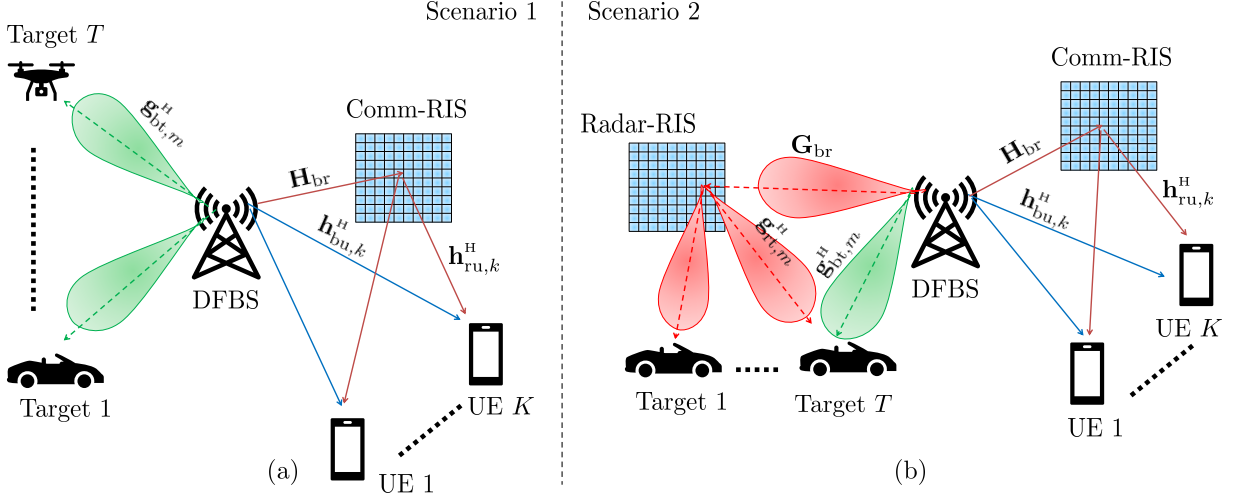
Scenario 1

Target $T$

$\mathbf{g}_{\mathrm{bt},m}^{\mathrm{H}}$

Comm-RIS

$\mathbf{H}_{\mathrm{br}}$

$\mathbf{h}_{\mathrm{bu},k}^{\mathrm{H}}$

$\mathbf{h}_{\mathrm{ru},k}^{\mathrm{H}}$

DFBS

Target 1

UE $K$

UE 1

(a)

Scenario 2

Comm-RIS

Radar-RIS

$\mathbf{G}_{\mathrm{br}}$

$\mathbf{H}_{\mathrm{br}}$

$\mathbf{h}_{\mathrm{ru},k}^{\mathrm{H}}$

$\mathbf{h}_{\mathrm{bu},k}^{\mathrm{H}}$

$\mathbf{g}_{\mathrm{rt},m}^{\mathrm{H}}$

$\mathbf{g}_{\mathrm{bt},m}^{\mathrm{H}}$

DFBS

UE $K$

Target 1

Target $T$

UE 1

(b)